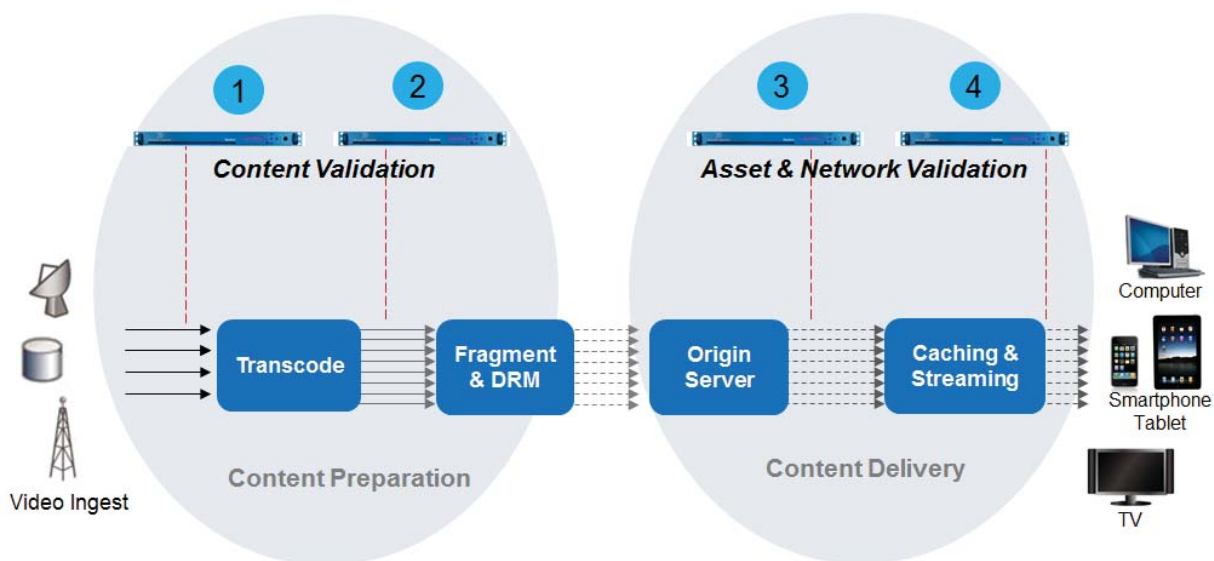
1

2

3

4

Content Validation

Asset & Network Validation

Transcode

Fragment & DRM

Origin Server

Caching & Streaming

Computer

Smartphone Tablet

TV

Video Ingest

Content Preparation

Content Delivery